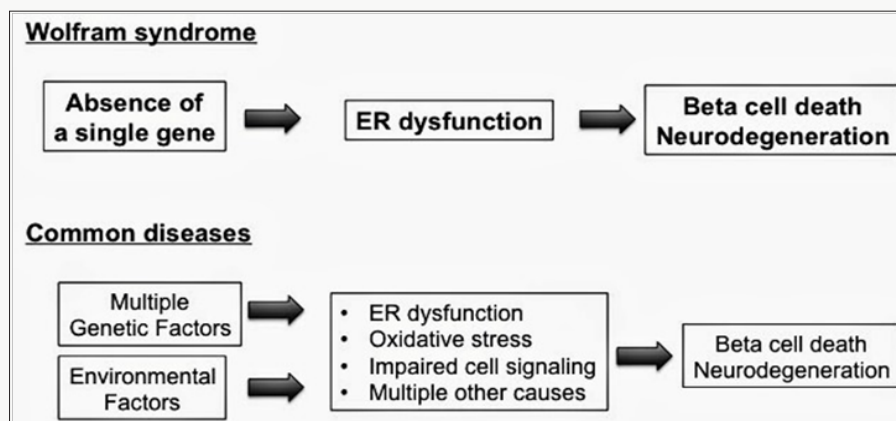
Wolfram syndrome

Absence of a single gene

ER dysfunction

Beta cell death
Neurodegeneration

Common diseases

Multiple Genetic Factors

Environmental Factors

• ER dysfunction
• Oxidative stress
• Impaired cell signaling
• Multiple other causes

Beta cell death
Neurodegeneration